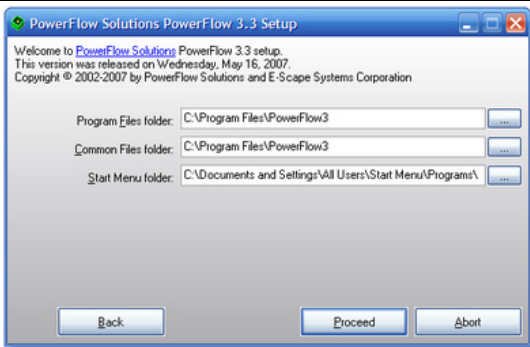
PowerFlow Solutions PowerFlow 3.3 Setup

Welcome to PowerFlow Solutions PowerFlow 3.3 setup.
This version was released on Wednesday, May 16, 2007.
Copyright © 2002-2007 by PowerFlow Solutions and E-Scape Systems Corporation

Program Files folder: C:\Program Files\PowerFlow3 ...

Common Files folder: C:\Program Files\PowerFlow3 ...

Start Menu folder: C:\Documents and Settings\All Users\Start Menu\Programs\ ...

Back

Proceed

Abort